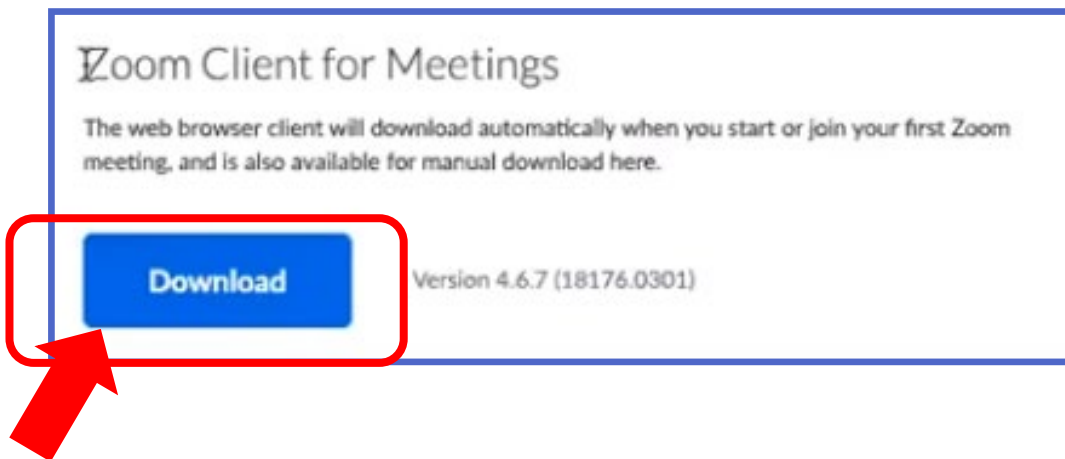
Zoom Client for Meetings

The web browser client will download automatically when you start or join your first Zoom meeting, and is also available for manual download here.

Download

Version 4.6.7 (18176.0301)